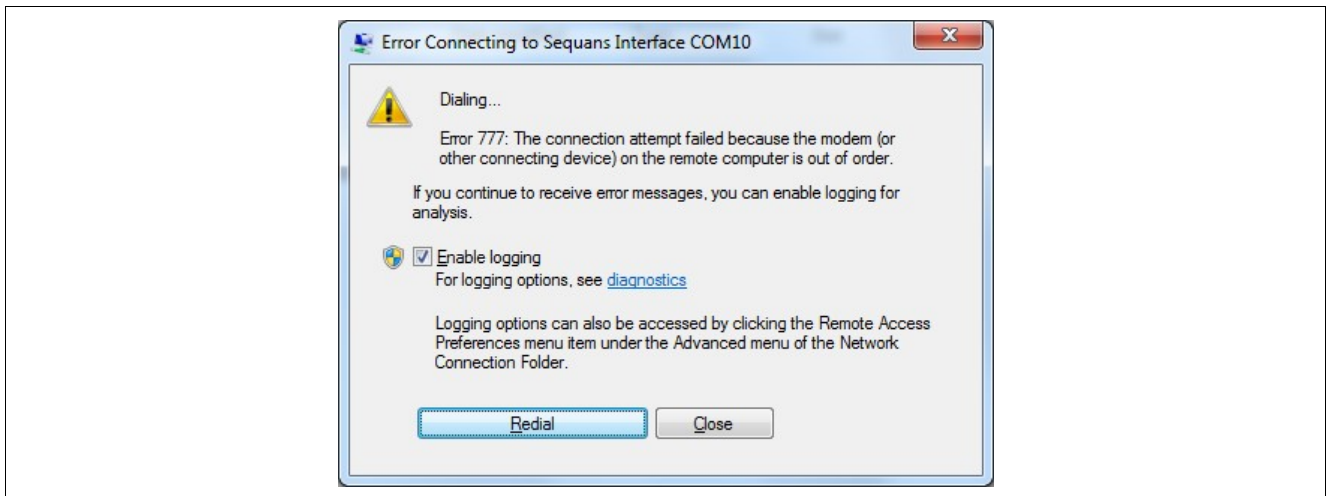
Error Connecting to Sequans Interface COM10

Dialing...

Error 777: The connection attempt failed because the modem (or other connecting device) on the remote computer is out of order.

If you continue to receive error messages, you can enable logging for analysis.

Enable logging
For logging options, see diagnostics

Logging options can also be accessed by clicking the Remote Access Preferences menu item under the Advanced menu of the Network Connection Folder.

Redial
Close